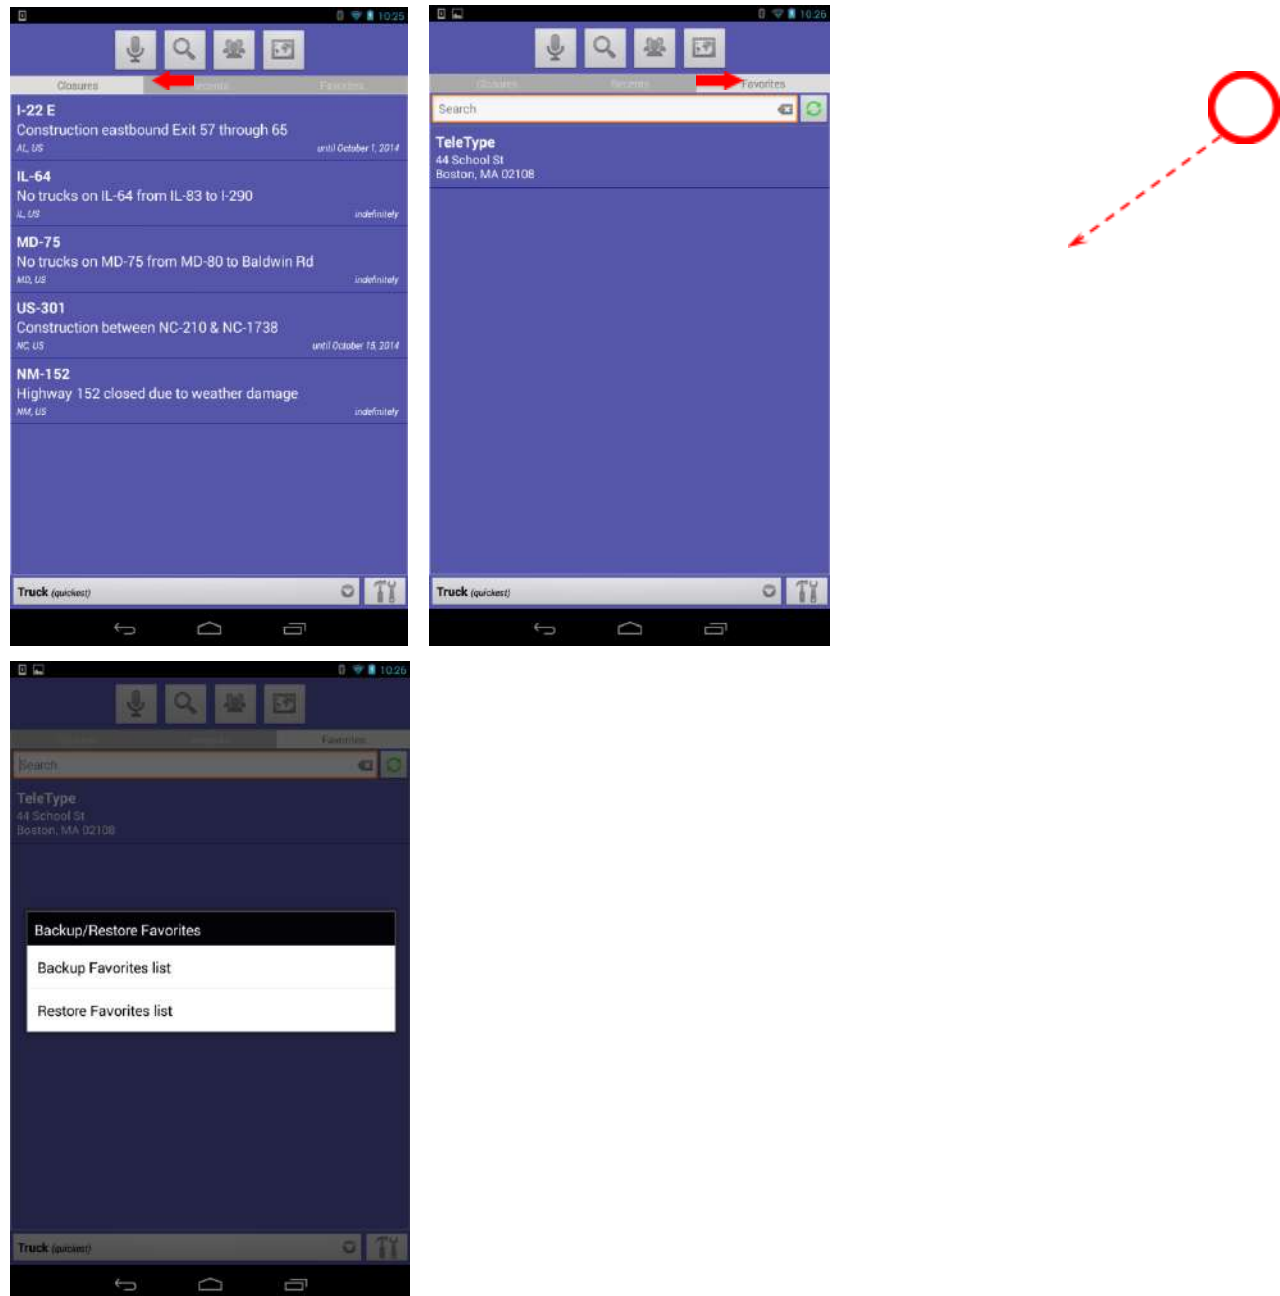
10:25

Closures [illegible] Favorites

I-22 E
Construction eastbound Exit 57 through 65
AL, US until October 1, 2014

IL-64
No trucks on IL-64 from IL-83 to I-290
IL, US indefinitely

MD-75
No trucks on MD-75 from MD-80 to Baldwin Rd
MD, US indefinitely

US-301
Construction between NC-210 & NC-1738
NC, US until October 15, 2014

NM-152
Highway 152 closed due to weather damage
NM, US indefinitely

Truck (quickest)

10:26

Closures Recents Favorites

Search

TeleType
44 School St
Boston, MA 02108

Truck (quickest)

10:26

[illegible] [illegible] Favorites

Search

TeleType
44 School St
Boston, MA 02108

Backup/Restore Favorites
Backup Favorites list
Restore Favorites list

Truck (quickest)